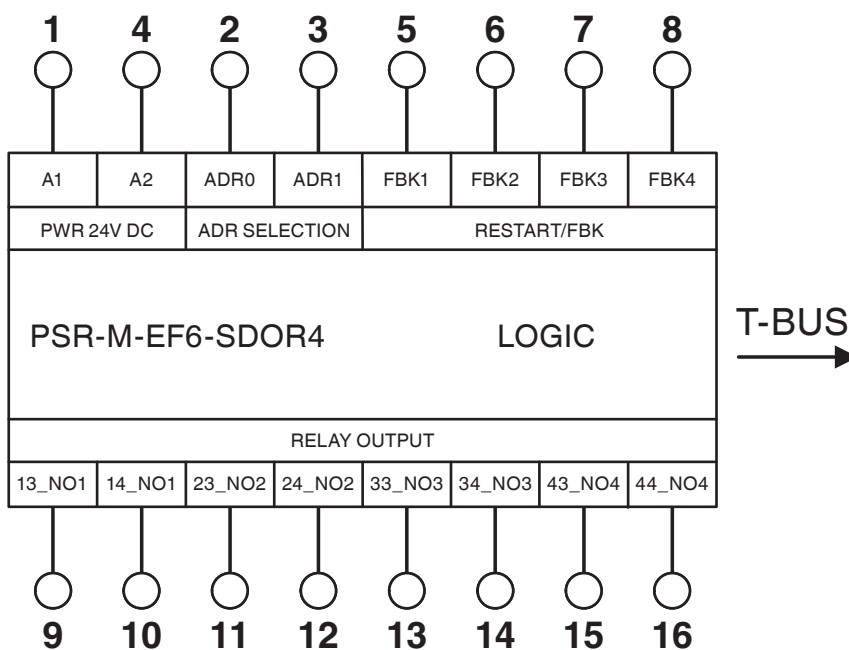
1 4 2 3 5 6 7 8

| A1 | A2 | ADR0 | ADR1 | FBK1 | FBK2 | FBK3 | FBK4 |
|---|---|---|---|---|---|---|---|

PWR 24V DC
ADR SELECTION
RESTART/FBK

PSR-M-EF6-SDOR4
LOGIC

T-BUS

RELAY OUTPUT

| 13_NO1 | 14_NO1 | 23_NO2 | 24_NO2 | 33_NO3 | 34_NO3 | 43_NO4 | 44_NO4 |
|---|---|---|---|---|---|---|---|

9 10 11 12 13 14 15 16